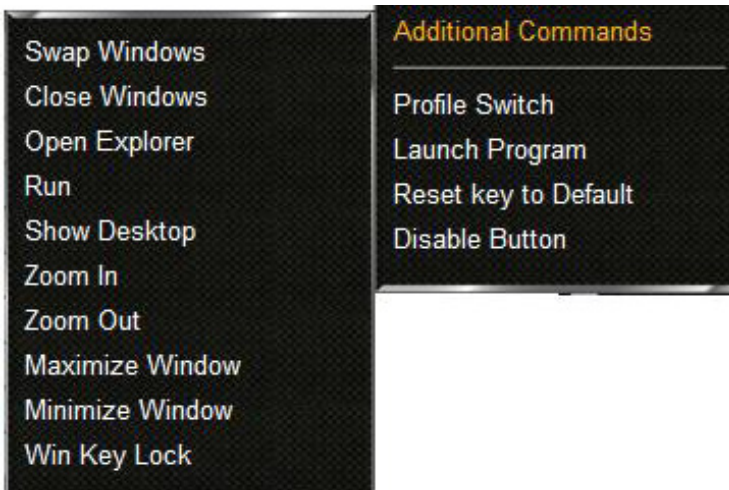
Swap Windows
Close Windows
Open Explorer
Run
Show Desktop
Zoom In
Zoom Out
Maximize Window
Minimize Window
Win Key Lock

Additional Commands

Profile Switch
Launch Program
Reset key to Default
Disable Button